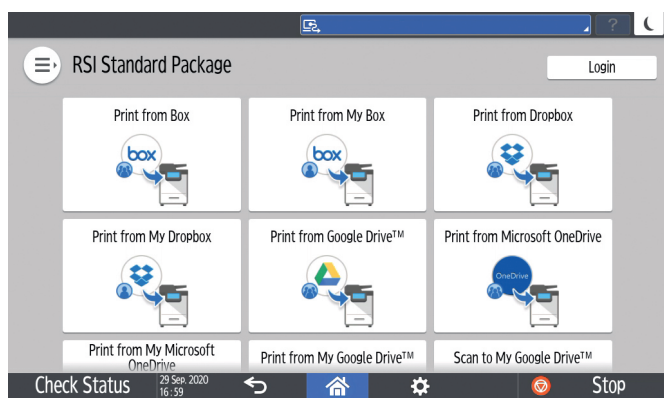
?

RSI Standard Package

Login

Print from Box

box

Print from My Box

box

Print from Dropbox

Print from My Dropbox

Print from Google Drive™

Print from Microsoft OneDrive

OneDrive

Print from My Microsoft OneDrive

Print from My Google Drive™

Scan to My Google Drive™

Check Status

29 Sep. 2020
16:59

Stop